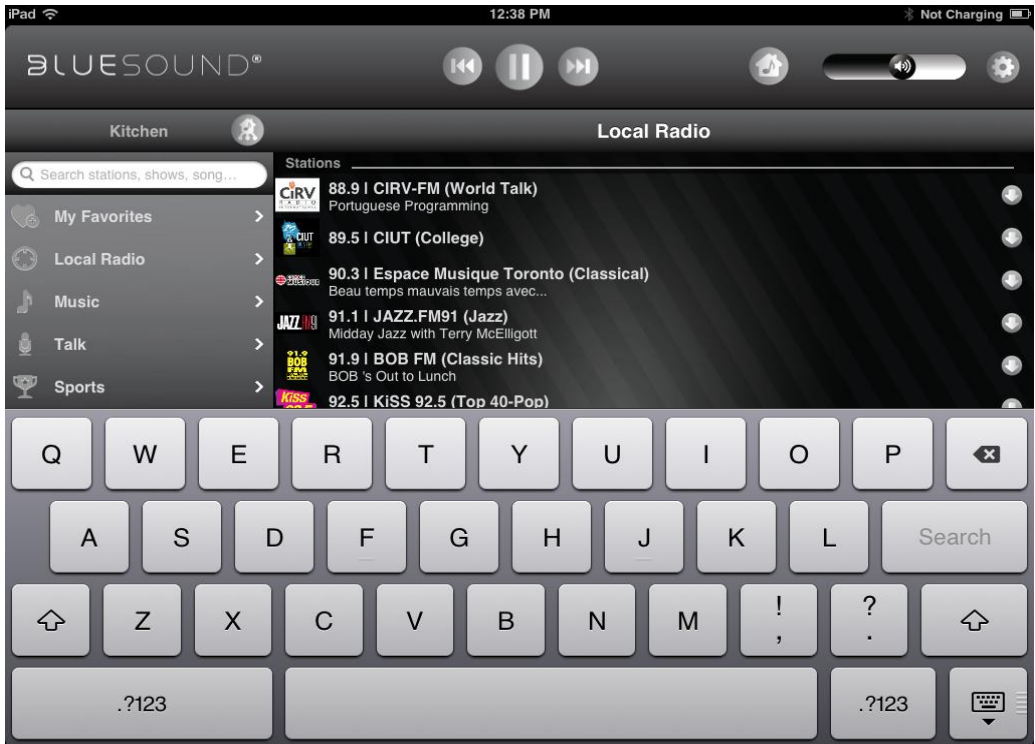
iPad
12:38 PM
Not Charging

BLUESOUND®

Kitchen
Local Radio

Search stations, shows, song...
My Favorites
Local Radio
Music
Talk
Sports

Stations
CIRV
88.9 | CIRV-FM (World Talk)
Portuguese Programming
CIUT
89.5 | CIUT (College)
90.3 | Espace Musique Toronto (Classical)
Beau temps mauvais temps avec...
JAZZ.FM91
91.1 | JAZZ.FM91 (Jazz)
Midday Jazz with Terry McElligott
BOB FM
91.9 | BOB FM (Classic Hits)
BOB 's Out to Lunch
KiSS
92.5 | KiSS 92.5 (Top 40-Pop)

Q W E R T Y U I O P
A S D F G H J K L Search
Z X C V B N M ! , ? .
.?123 .?123